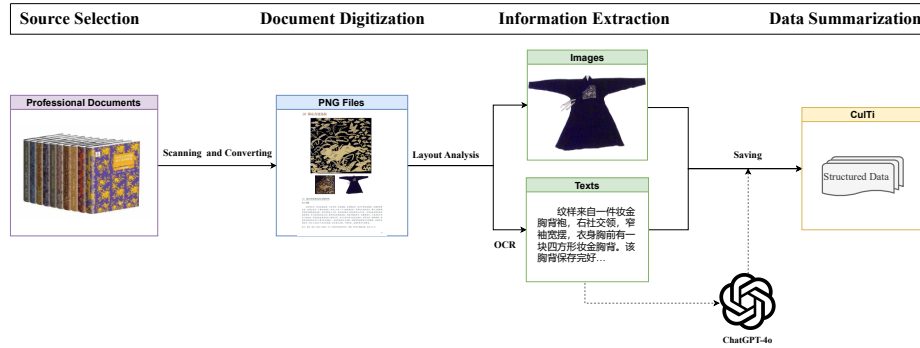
Source Selection
Document Digitization
Information Extraction
Data Summarization

Professional Documents

Scanning and Converting

PNG Files

Layout Analysis

Images

Texts

纹样来自一件妆金胸背袍，右衽交领，窄袖宽摆，衣身胸前有一块四方形妆金胸背。该胸背保存完好…

OCR

Saving

CulTi

Structured Data

ChatGPT-4o